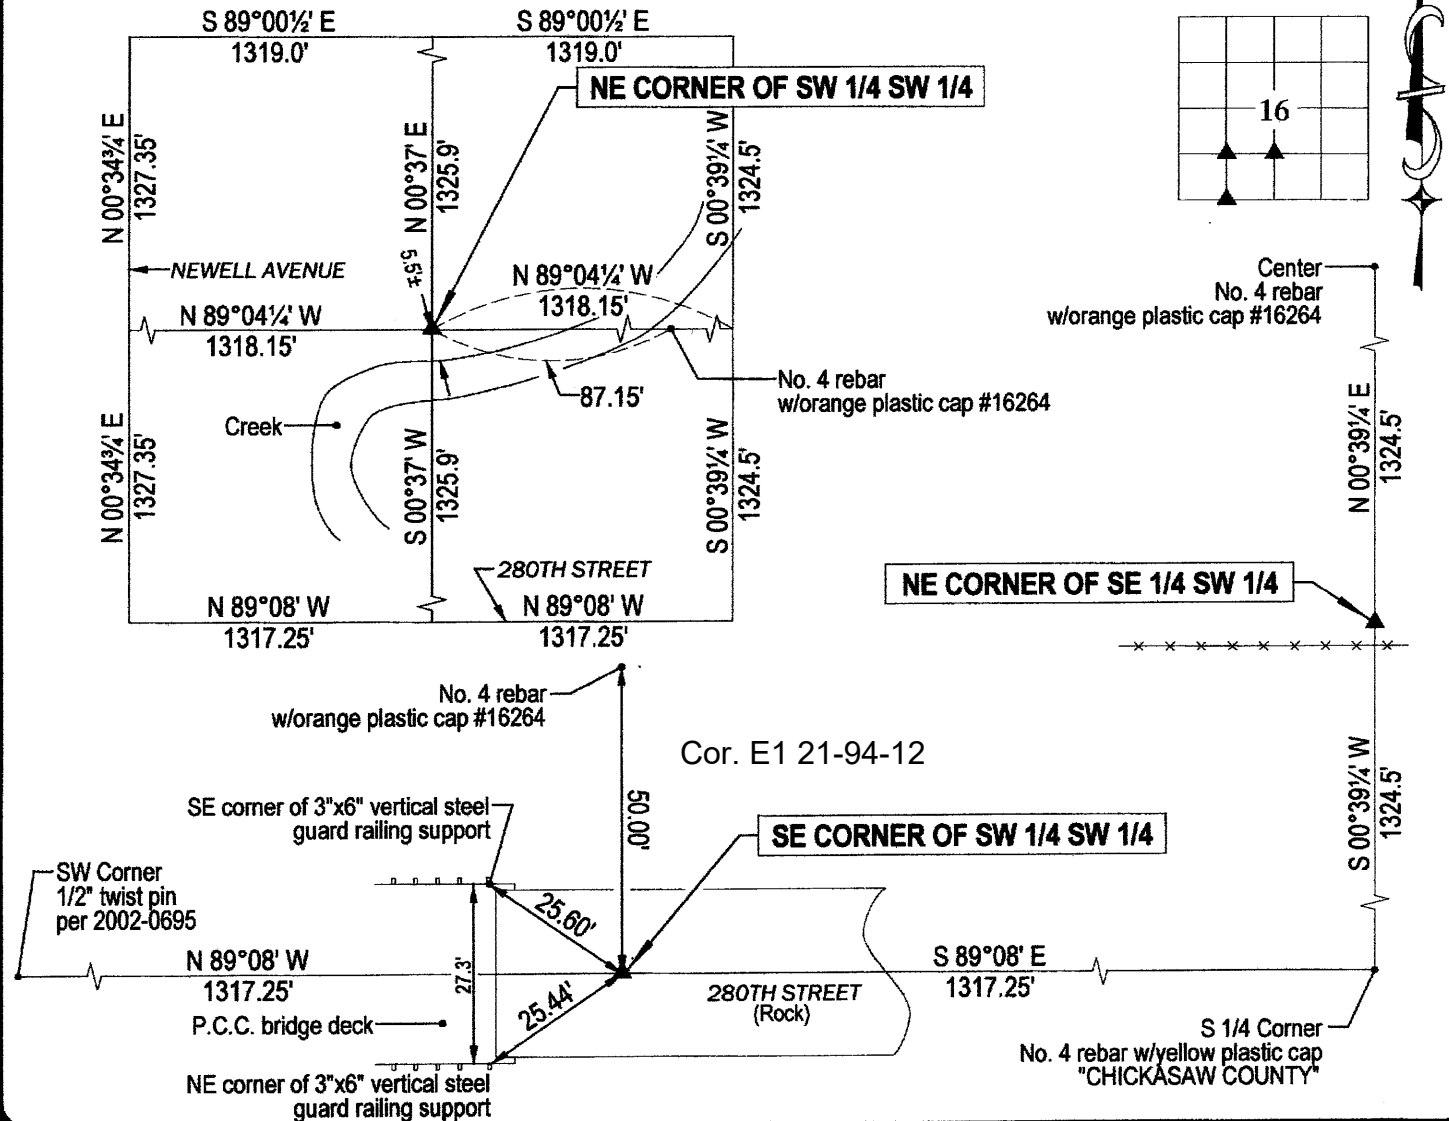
S 89°00½' E
1319.0'

S 89°00½' E
1319.0'

NE CORNER OF SW 1/4 SW 1/4

16

N 00°34¾' E
1327.35'

N 00°37' E
1325.9'

S 00°39¼' W
1324.5'

NEWELL AVENUE

5.5'±

N 89°04¼' W
1318.15'

N 89°04¼' W
1318.15'

Center
No. 4 rebar
w/orange plastic cap #16264

87.15'

No. 4 rebar
w/orange plastic cap #16264

Creek

N 00°34¾' E
1327.35'

S 00°37' W
1325.9'

S 00°39¼' W
1324.5'

N 00°39¼' E
1324.5'

280TH STREET

N 89°08' W
1317.25'

N 89°08' W
1317.25'

NE CORNER OF SE 1/4 SW 1/4

No. 4 rebar
w/orange plastic cap #16264

Cor. E1 21-94-12

50.00'

SE corner of 3"x6" vertical steel
guard railing support

SE CORNER OF SW 1/4 SW 1/4

S 00°39¼' W
1324.5'

SW Corner
1/2" twist pin
per 2002-0695

25.60'

N 89°08' W
1317.25'

27.3'

S 89°08' E
1317.25'

25.44'

280TH STREET
(Rock)

P.C.C. bridge deck

S 1/4 Corner
No. 4 rebar w/yellow plastic cap
"CHICKASAW COUNTY"

NE corner of 3"x6" vertical steel
guard railing support